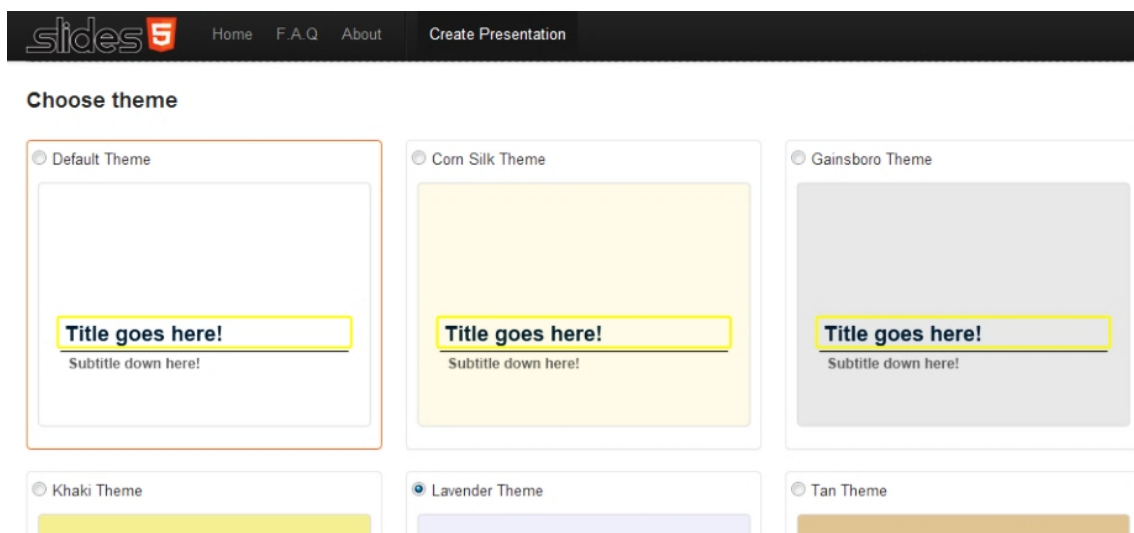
slides 5 Home F.A.Q About Create Presentation

Choose theme

Default Theme

Title goes here!
Subtitle down here!

Corn Silk Theme

Title goes here!
Subtitle down here!

Gainsboro Theme

Title goes here!
Subtitle down here!

Khaki Theme

Lavender Theme

Tan Theme